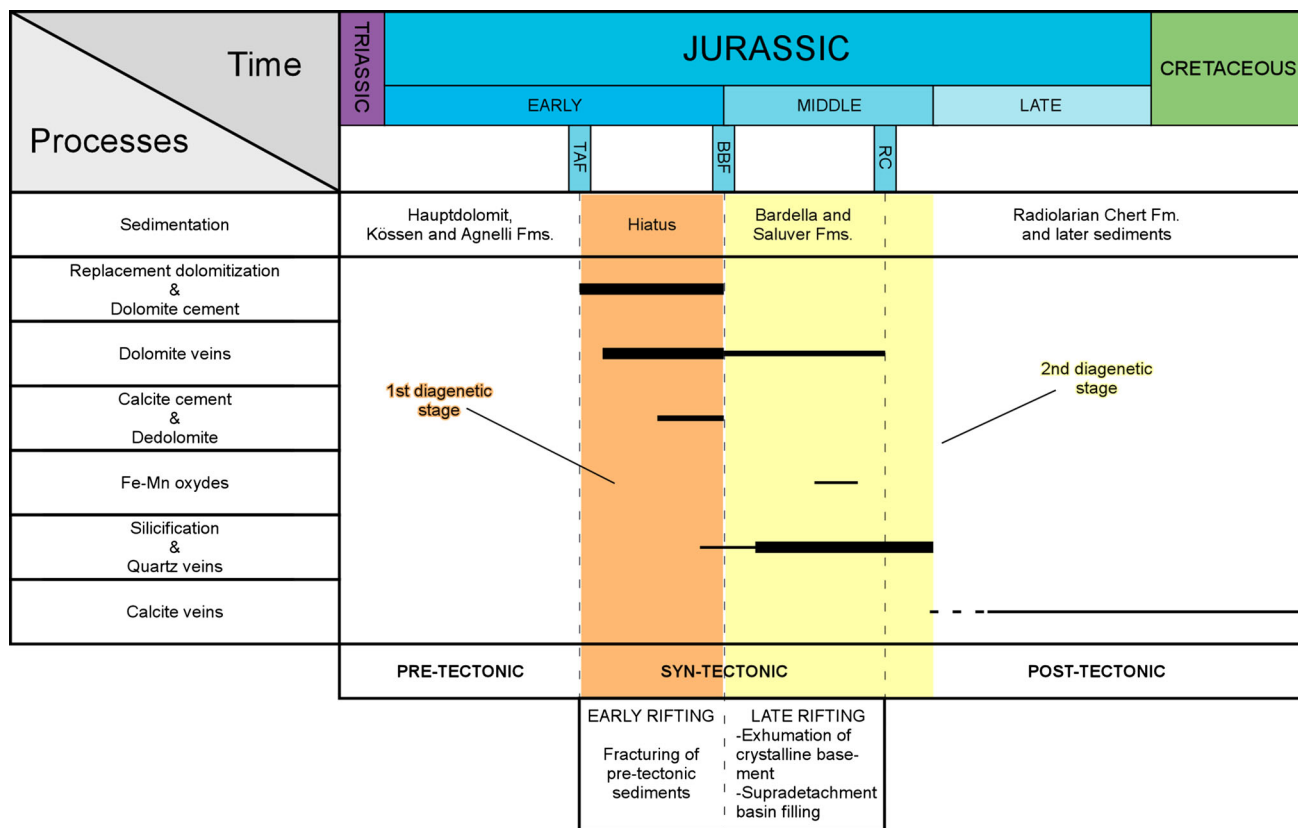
Time

Processes

TRIASSIC

JURASSIC

CRETACEOUS

EARLY

MIDDLE

LATE

TAF

BBF

RC

Sedimentation

Hauptdolomit, Kössen and Agnelli Fms.

Hiatus

Bardella and Saluver Fms.

Radiolarian Chert Fm. and later sediments

Replacement dolomitization & Dolomite cement

Dolomite veins

Calcite cement & Dedolomite

Fe-Mn oxydes

Silicification & Quartz veins

Calcite veins

1st diagenetic stage

2nd diagenetic stage

PRE-TECTONIC

SYN-TECTONIC

POST-TECTONIC

EARLY RIFTING

Fracturing of pre-tectonic sediments

LATE RIFTING
-Exhumation of crystalline basement
-Supradetachment basin filling